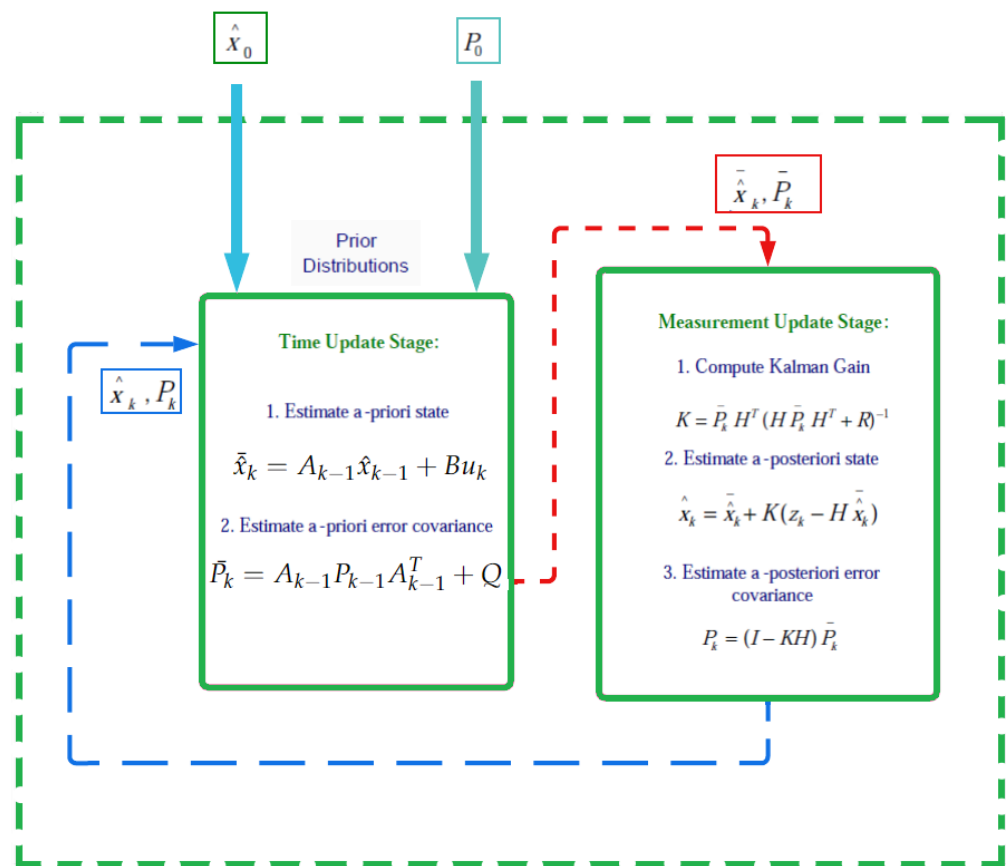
$\hat{x}_0$

$P_0$

$\bar{\hat{x}}_k, \bar{P}_k$

Prior Distributions

$\hat{x}_k, P_k$

Time Update Stage:

1. Estimate a-priori state

$\bar{\hat{x}}_k = A_{k-1}\hat{x}_{k-1} + Bu_k$

2. Estimate a-priori error covariance

$\bar{P}_k = A_{k-1}P_{k-1}A_{k-1}^T + Q$

Measurement Update Stage:

1. Compute Kalman Gain

$K = \bar{P}_k H^T (H \bar{P}_k H^T + R)^{-1}$

2. Estimate a-posteriori state

$\hat{x}_k = \bar{\hat{x}}_k + K(z_k - H \bar{\hat{x}}_k)$

3. Estimate a-posteriori error covariance

$P_k = (I - KH)\bar{P}_k$